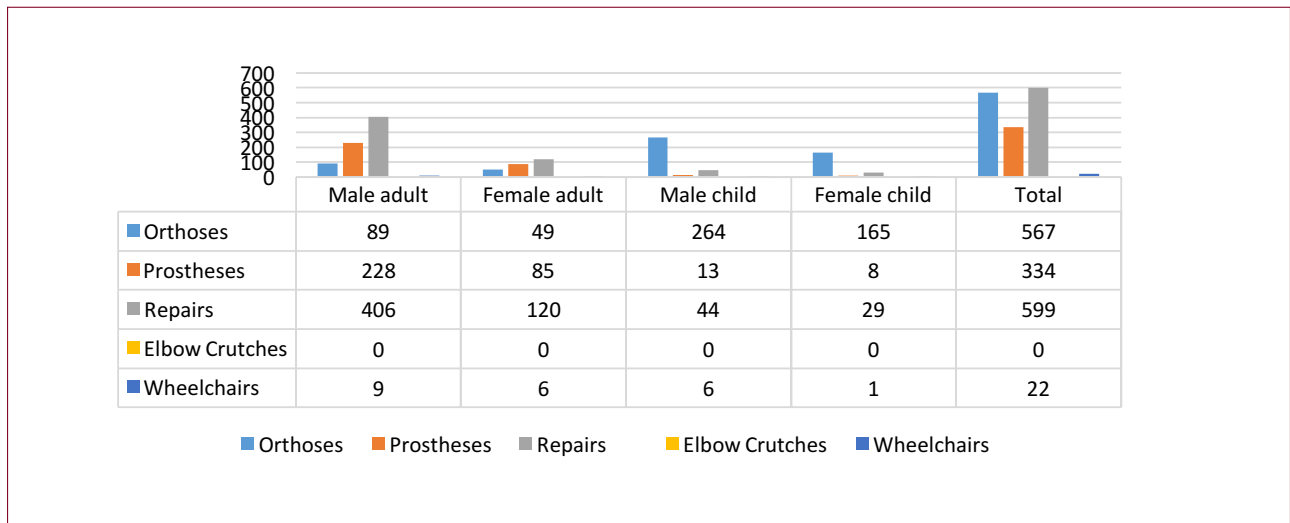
700
600
500
400
300
200
100
0

| | Male adult | Female adult | Male child | Female child | Total |
|---|---|---|---|---|---|
| Orthoses | 89 | 49 | 264 | 165 | 567 |
| Prostheses | 228 | 85 | 13 | 8 | 334 |
| Repairs | 406 | 120 | 44 | 29 | 599 |
| Elbow Crutches | 0 | 0 | 0 | 0 | 0 |
| Wheelchairs | 9 | 6 | 6 | 1 | 22 |

Orthoses Prostheses Repairs Elbow Crutches Wheelchairs